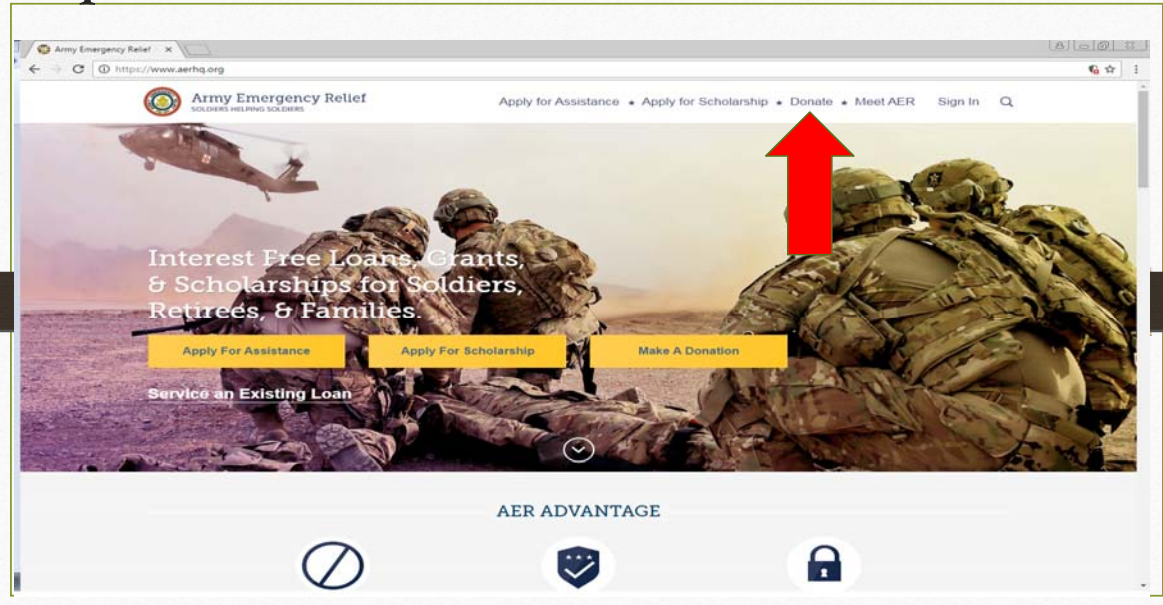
Army Emergency Relief ×

https://www.aerhq.org

Army Emergency Relief
SOLDIERS HELPING SOLDIERS

Apply for Assistance • Apply for Scholarship • Donate • Meet AER Sign In

Interest Free Loans, Grants, & Scholarships for Soldiers, Retirees, & Families.

Apply For Assistance
Apply For Scholarship
Make A Donation

Service an Existing Loan

AER ADVANTAGE